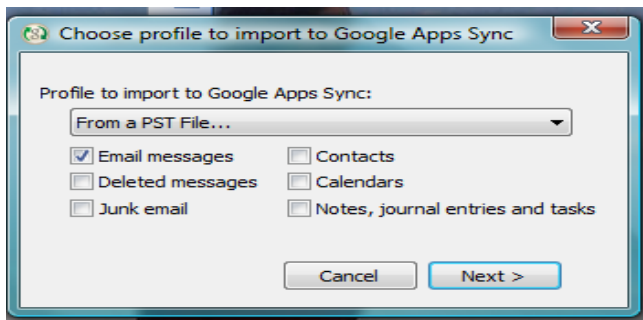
Choose profile to import to Google Apps Sync

Profile to import to Google Apps Sync:

From a PST File...

Email messages
Contacts
Deleted messages
Calendars
Junk email
Notes, journal entries and tasks

Cancel
Next >